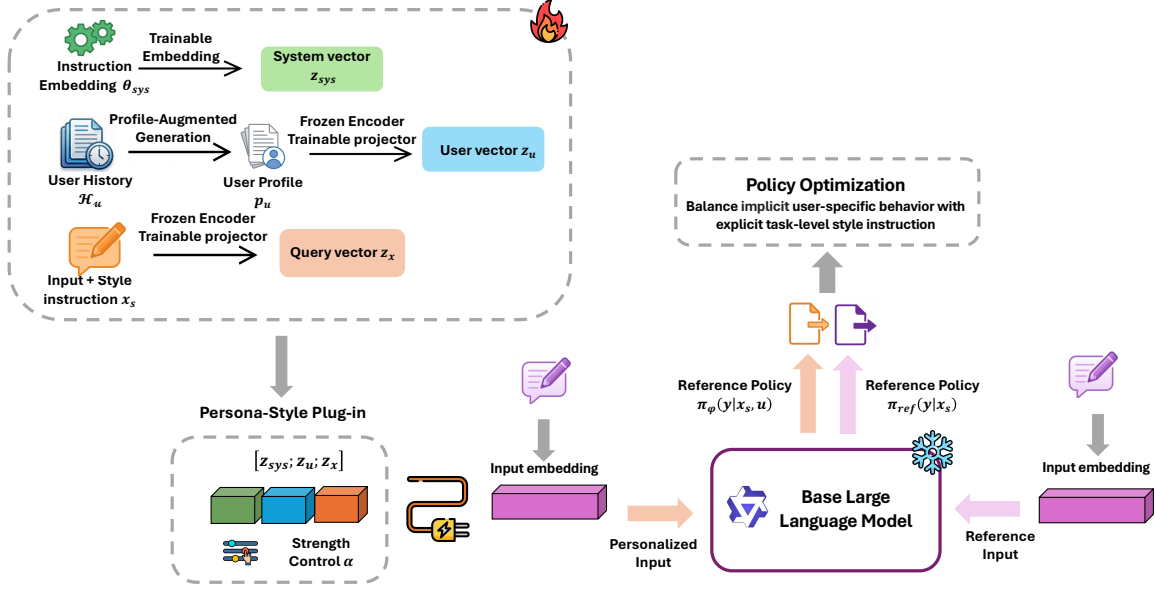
Trainable Embedding

Instruction Embedding $\theta_{sys}$

System vector $z_{sys}$

Profile-Augmented Generation

Frozen Encoder Trainable projector

User vector $z_u$

User History $\mathcal{H}_u$

User Profile $p_u$

Frozen Encoder Trainable projector

Query vector $z_x$

Input + Style instruction $x_s$

Policy Optimization

Balance implicit user-specific behavior with explicit task-level style instruction

Persona-Style Plug-in

$[z_{sys}; z_u; z_x]$

Strength Control $\alpha$

Input embedding

Reference Policy $\pi_{\varphi}(y|x_s, u)$

Reference Policy $\pi_{ref}(y|x_s)$

Input embedding

Base Large Language Model

Personalized Input

Reference Input